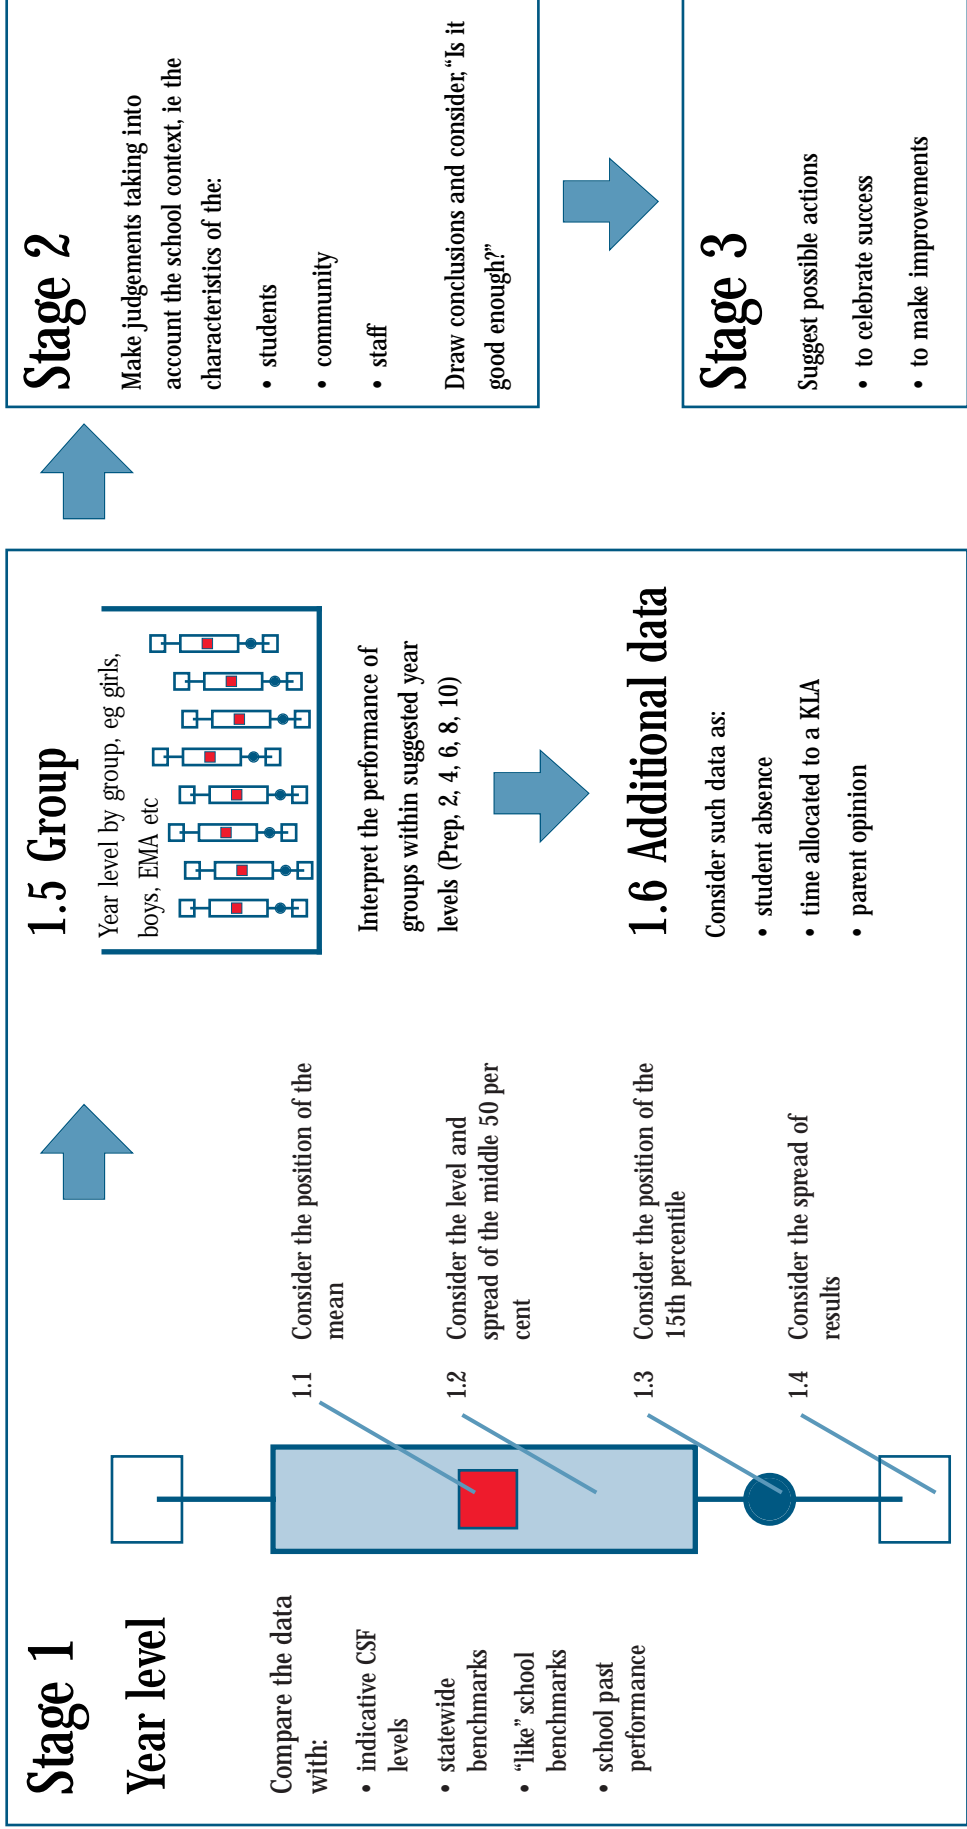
Stage 1

Year level

Compare the data with:

• indicative CSF levels

• statewide benchmarks

• "like" school benchmarks

• school past performance

1.1 Consider the position of the mean

1.2 Consider the level and spread of the middle 50 per cent

1.3 Consider the position of the 15th percentile

1.4 Consider the spread of results

1.5 Group

Year level by group, eg girls, boys, EMA etc

Interpret the performance of groups within suggested year levels (Prep, 2, 4, 6, 8, 10)

1.6 Additional data

Consider such data as:

• student absence

• time allocated to a KLA

• parent opinion

Stage 2

Make judgements taking into account the school context, ie the characteristics of the:

• students

• community

• staff

Draw conclusions and consider, "Is it good enough?"

Stage 3

Suggest possible actions

• to celebrate success

• to make improvements